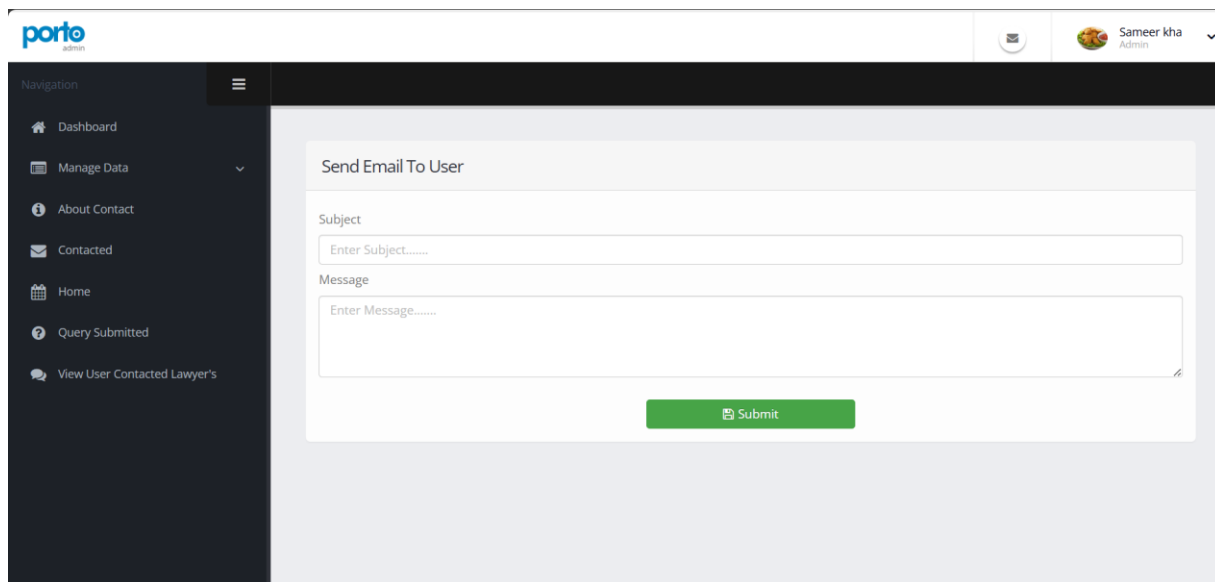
porto
admin

Sameer kha
Admin

Navigation

Dashboard

Manage Data

About Contact

Contacted

Home

Query Submitted

View User Contacted Lawyer's

Send Email To User

Subject

Enter Subject.......

Message

Enter Message.......

Submit